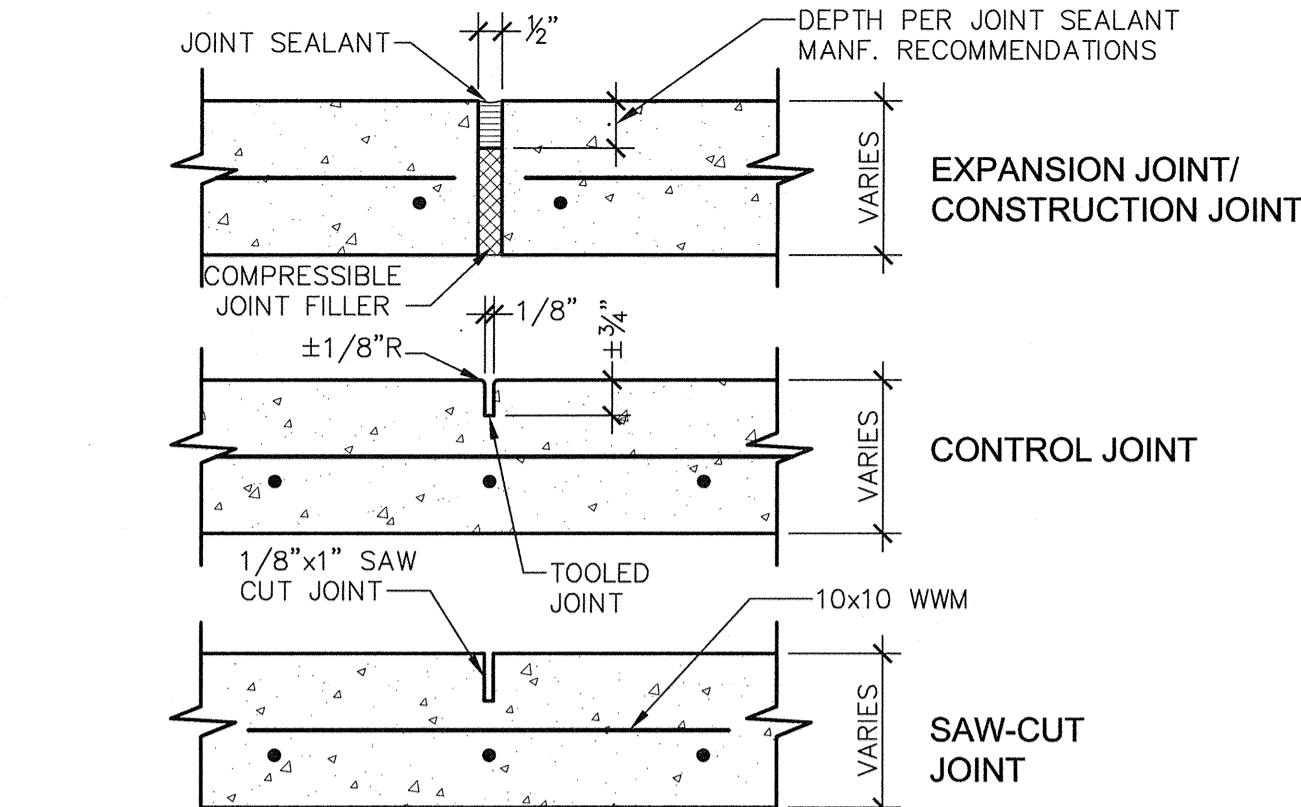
JOINT SEALANT

$\frac{1}{2}$"

DEPTH PER JOINT SEALANT MANF. RECOMMENDATIONS

VARIES

EXPANSION JOINT/ CONSTRUCTION JOINT

COMPRESSIBLE JOINT FILLER

1/8"

$\pm\frac{3}{4}$"

±1/8"R

VARIES

CONTROL JOINT

1/8"x1" SAW CUT JOINT

TOOLED JOINT

10x10 WWM

VARIES

SAW-CUT JOINT